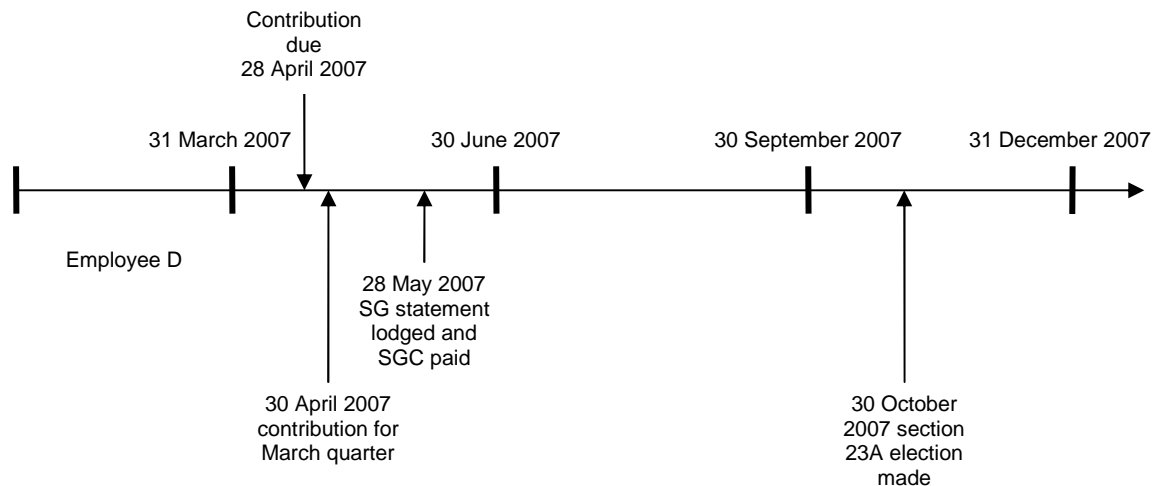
Contribution due 28 April 2007

31 March 2007

30 June 2007

30 September 2007

31 December 2007

Employee D

28 May 2007 SG statement lodged and SGC paid

30 April 2007 contribution for March quarter

30 October 2007 section 23A election made